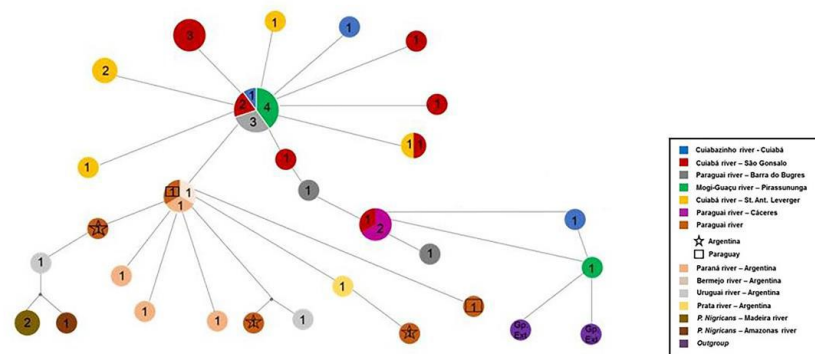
3
1
1
1
2
1
2
1
4
3
1
1
1
1
1
1
1
1
1
1
1
2
1
1
1
1
1
1
1
1
1
1
2
1
1
1
1
1
1
1
Op Eat
Op Eat

Cuiabazinho river - Cuiabá
Cuiabá river – São Gonsalo
Paraguai river – Barra do Bugres
Mogi-Guaçu river – Pirassununga
Cuiabá river – St. Ant. Leverger
Paraguai river – Cáceres
Paraguai river
Argentina
Paraguay
Paraná river – Argentina
Bermejo river – Argentina
Uruguai river – Argentina
Prata river – Argentina
P. Nigricans – Madeira river
P. Nigricans – Amazonas river
Outgroup